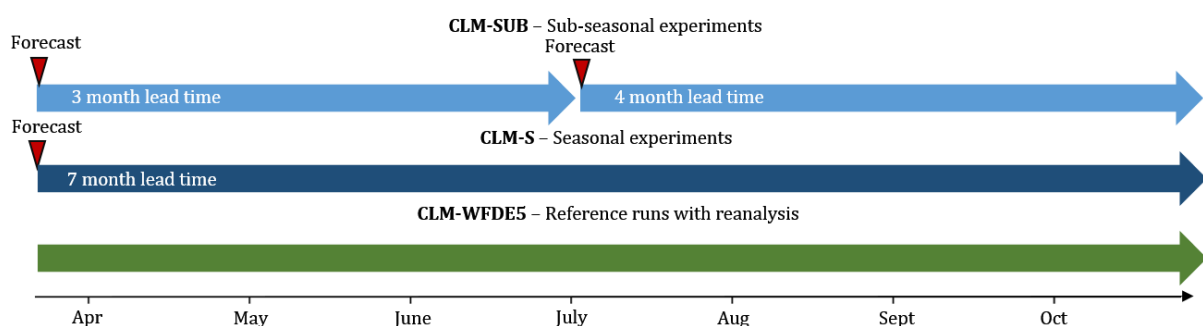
CLM-SUB – Sub-seasonal experiments

Forecast

Forecast

3 month lead time

4 month lead time

Forecast

CLM-S – Seasonal experiments

7 month lead time

CLM-WFDE5 – Reference runs with reanalysis

Apr May June July Aug Sept Oct